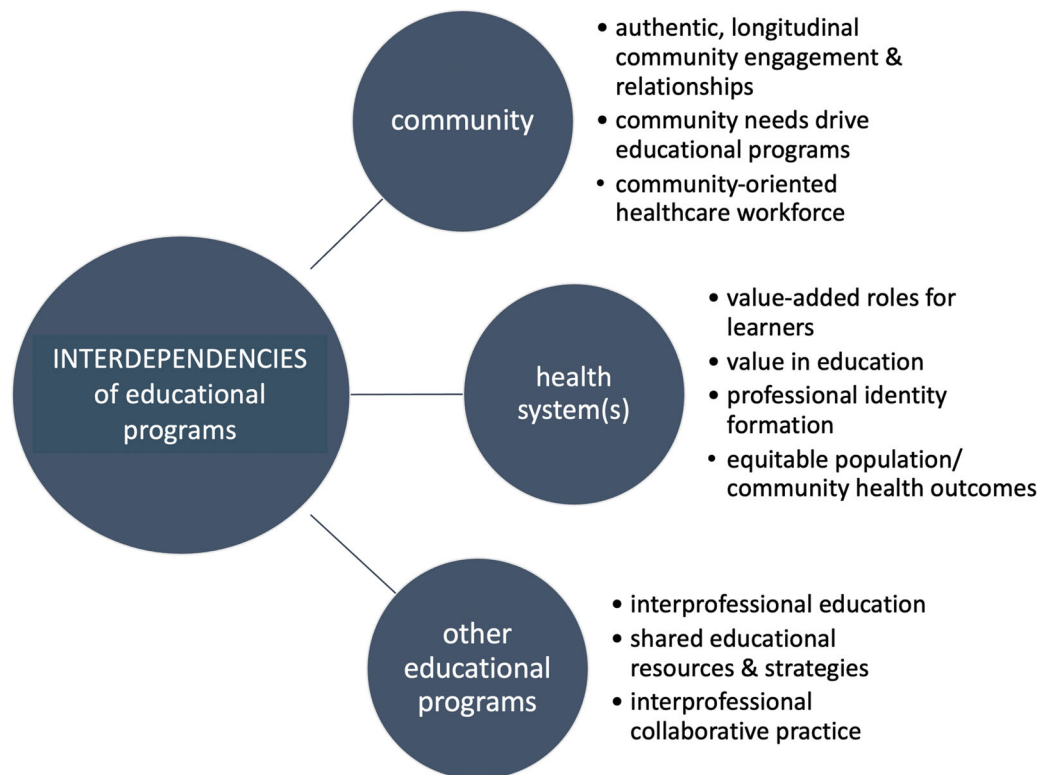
INTERDEPENDENCIES of educational programs

community

- authentic, longitudinal community engagement & relationships
- community needs drive educational programs
- community-oriented healthcare workforce

health system(s)

- value-added roles for learners
- value in education
- professional identity formation
- equitable population/ community health outcomes

other educational programs

- interprofessional education
- shared educational resources & strategies
- interprofessional collaborative practice